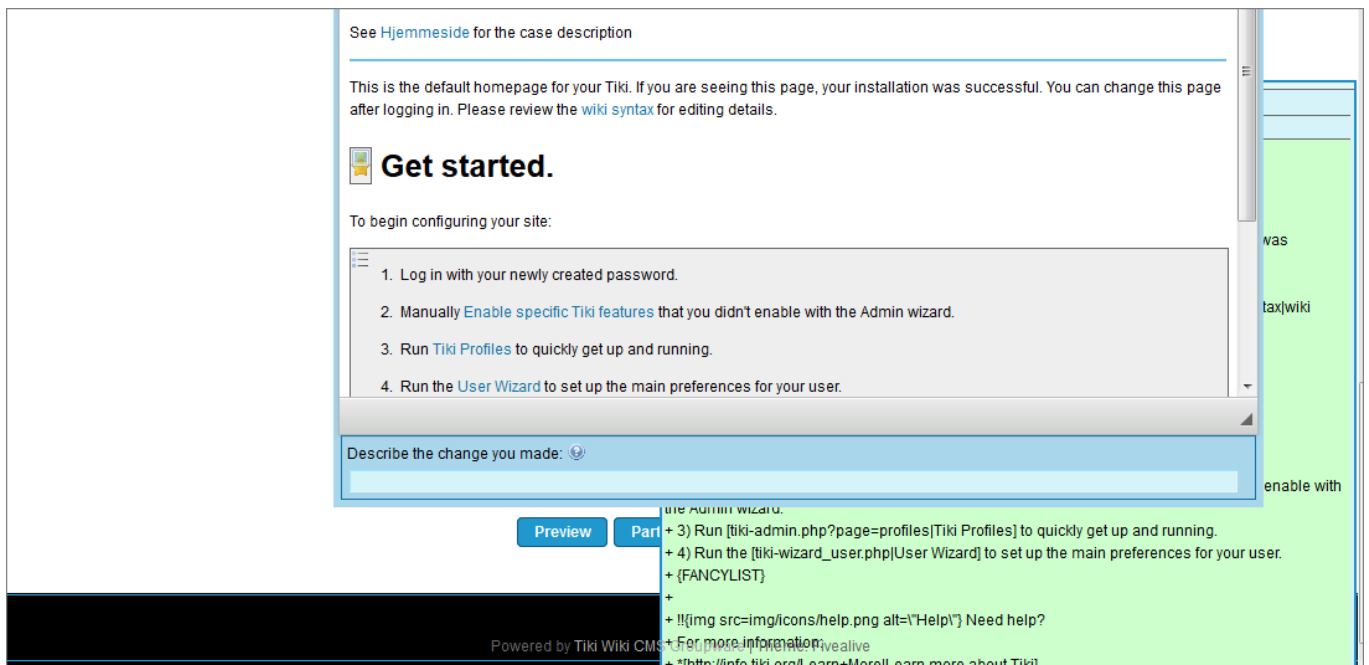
See Hjemmeside for the case description

This is the default homepage for your Tiki. If you are seeing this page, your installation was successful. You can change this page after logging in. Please review the wiki syntax for editing details.

Get started.

To begin configuring your site:

1. Log in with your newly created password.
2. Manually Enable specific Tiki features that you didn't enable with the Admin wizard.
3. Run Tiki Profiles to quickly get up and running.
4. Run the User Wizard to set up the main preferences for your user.

Describe the change you made:

was

tax|wiki

enable with the Admin wizard.
+ 3) Run [tiki-admin.php?page=profiles|Tiki Profiles] to quickly get up and running.
+ 4) Run the [tiki-wizard_user.php|User Wizard] to set up the main preferences for your user.
+ {FANCYLIST}
+
+ !!{img src=img/icons/help.png alt=\"Help\"} Need help?
+ For more information:
+ *[http://info.tiki.org/Learn+More|Learn more about Tiki]

Preview
Part

Powered by Tiki Wiki CMS Groupware | Theme: Fivealive